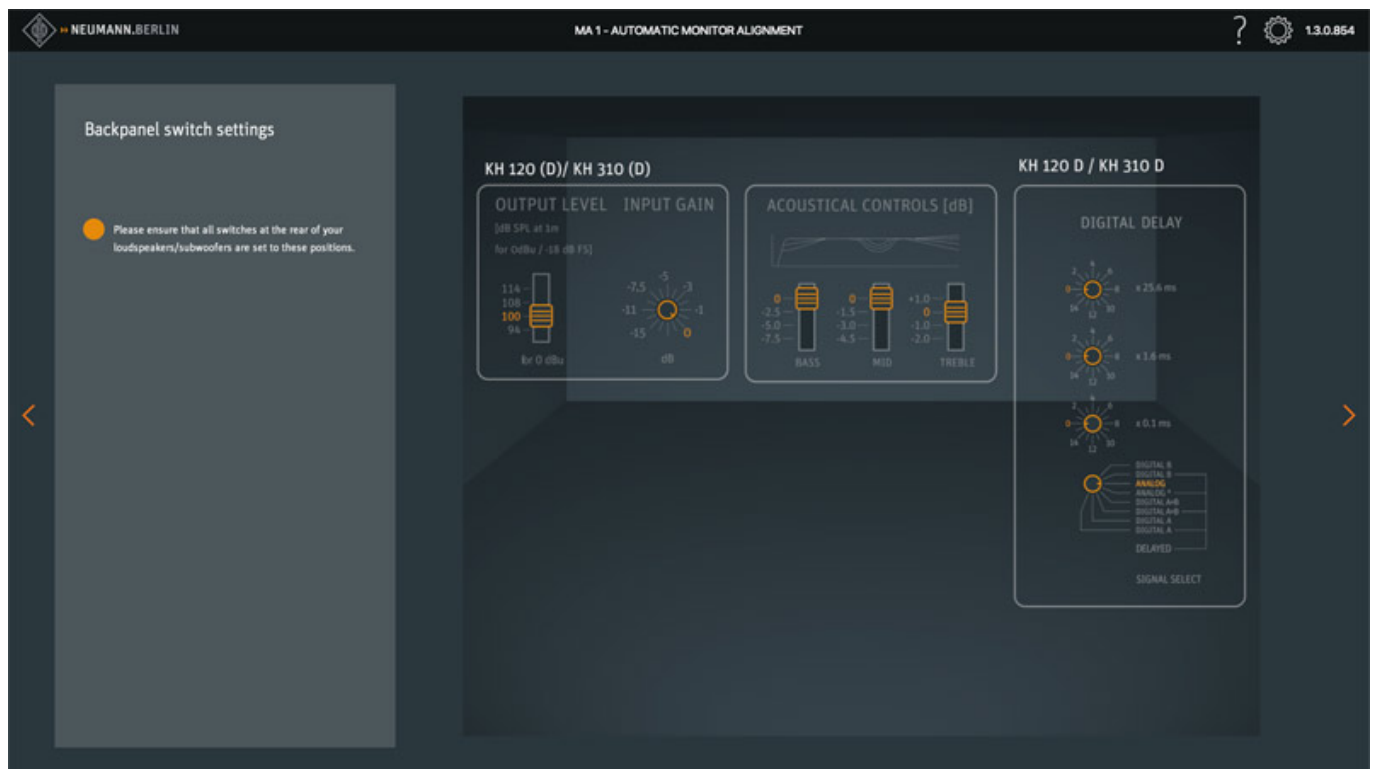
NEUMANN.BERLIN

MA 1 - AUTOMATIC MONITOR ALIGNMENT

?

1.3.0.854

Backpanel switch settings

Please ensure that all switches at the rear of your loudspeakers/subwoofers are set to these positions.

KH 120 (D)/ KH 310 (D)

OUTPUT LEVEL

[dB SPL at 1m for 0dBu / -18 dB FS]

114
108
100
94

for 0 dBu

INPUT GAIN

-7.5
-5
-3
-11
-1
-15
0

dB

ACOUSTICAL CONTROLS [dB]

0
-2.5
-5.0
-7.5

BASS

0
-1.5
-3.0
-4.5

MID

+1.0
0
-1.0
-2.0

TREBLE

KH 120 D / KH 310 D

DIGITAL DELAY

x 25.6 ms

x 1.6 ms

x 0.1 ms

DIGITAL B
DIGITAL B
ANALOG
ANALOG
DIGITAL A+B
DIGITAL A+B
DIGITAL A
DIGITAL A

DELAYED

SIGNAL SELECT